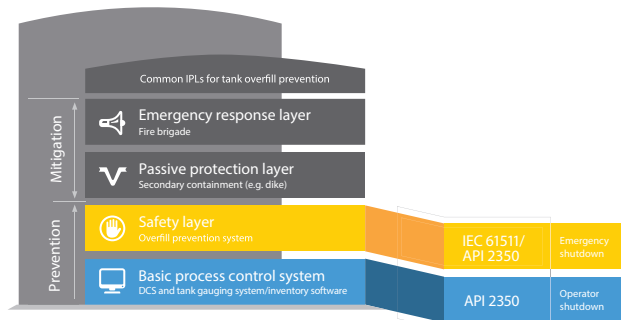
Common IPLs for tank overfill prevention

Mitigation

Emergency response layer
Fire brigade

Passive protection layer
Secondary containment (e.g. dike)

Prevention

Safety layer
Overfill prevention system

IEC 61511/ API 2350

Emergency shutdown

Basic process control system
DCS and tank gauging system/inventory software

API 2350

Operator shutdown